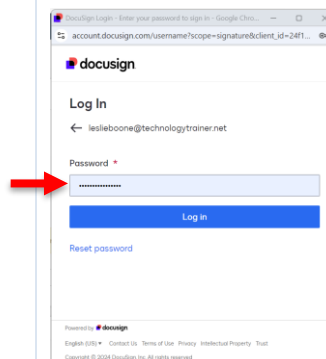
DocuSign Login - Enter your password to sign in - Google Chro...

account.docusign.com/username?scope=signature&client_id=24f1...

docusign

Log In

lesllieboone@technologytrainer.net

Password *

•••••••••••••••

Log in

Reset password

Powered by docusign

English (US) ▾ Contact Us Terms of Use Privacy Intellectual Property Trust

Copyright © 2024 DocuSign Inc. All rights reserved